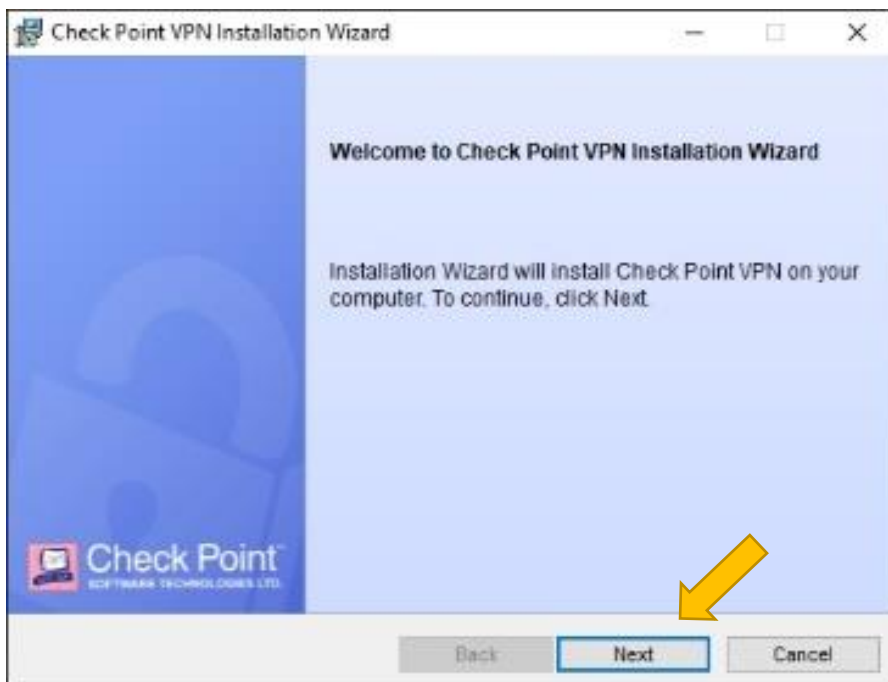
Check Point VPN Installation Wizard

Welcome to Check Point VPN Installation Wizard

Installation Wizard will install Check Point VPN on your computer. To continue, click Next.

Check Point
SOFTWARE TECHNOLOGIES LTD.

Back
Next
Cancel